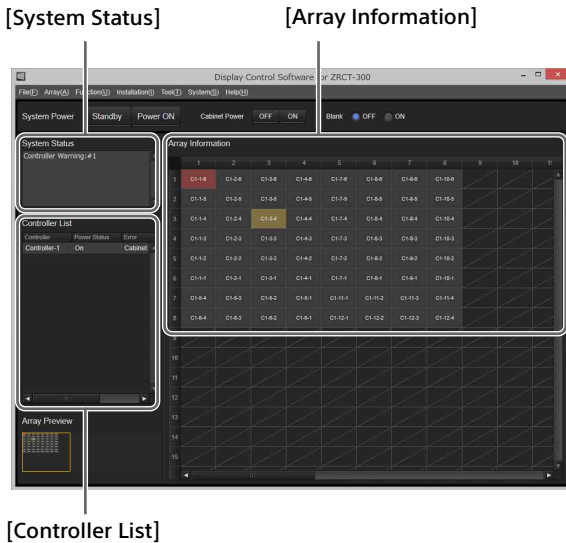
[System Status]

[Array Information]

Display Control Software for ZRCT-300

File(F) Array(A) Function(U) Installation(I) Tool(T) System(S) Help(H)

System Power Standby Power ON Cabinet Power OFF ON Blank OFF ON

System Status
Controller Warning:#1

Controller List

| Controller | Power Status | Error |
|---|---|---|
| Controller-1 | On | Cabinet |

Array Preview

Array Information

| | 1 | 2 | 3 | 4 | 5 | 6 | 7 | 8 | 9 | 10 | 11 |
|---|---|---|---|---|---|---|---|---|---|---|---|
| 1 | C1-1-6 | C1-2-6 | C1-3-6 | C1-4-6 | C1-7-6 | C1-8-6 | C1-9-6 | C1-10-6 | | | |
| 2 | C1-1-5 | C1-2-5 | C1-3-5 | C1-4-5 | C1-7-5 | C1-8-5 | C1-9-5 | C1-10-5 | | | |
| 3 | C1-1-4 | C1-2-4 | C1-3-4 | C1-4-4 | C1-7-4 | C1-8-4 | C1-9-4 | C1-10-4 | | | |
| 4 | C1-1-3 | C1-2-3 | C1-3-3 | C1-4-3 | C1-7-3 | C1-8-3 | C1-9-3 | C1-10-3 | | | |
| 5 | C1-1-2 | C1-2-2 | C1-3-2 | C1-4-2 | C1-7-2 | C1-8-2 | C1-9-2 | C1-10-2 | | | |
| 6 | C1-1-1 | C1-2-1 | C1-3-1 | C1-4-1 | C1-7-1 | C1-8-1 | C1-9-1 | C1-10-1 | | | |
| 7 | C1-5-4 | C1-6-3 | C1-6-2 | C1-6-1 | C1-11-1 | C1-11-2 | C1-11-3 | C1-11-4 | | | |
| 8 | C1-6-4 | C1-6-3 | C1-6-2 | C1-6-1 | C1-12-1 | C1-12-2 | C1-12-3 | C1-12-4 | | | |
| 9 | | | | | | | | | | | |
| 10 | | | | | | | | | | | |
| 11 | | | | | | | | | | | |
| 12 | | | | | | | | | | | |
| 13 | | | | | | | | | | | |
| 14 | | | | | | | | | | | |
| 15 | | | | | | | | | | | |

[Controller List]